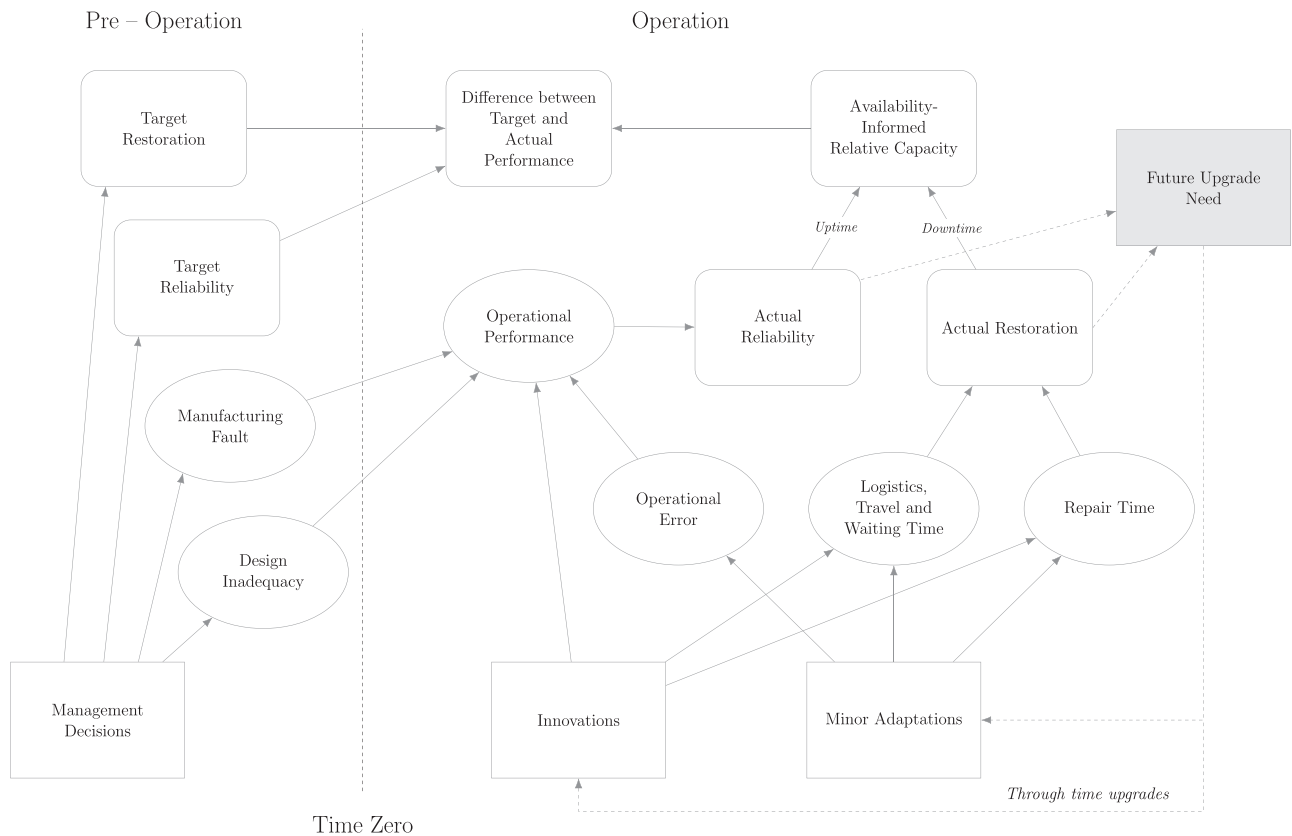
Pre – Operation

Operation

Target Restoration

Difference between Target and Actual Performance

Availability-Informed Relative Capacity

Future Upgrade Need

Target Reliability

Uptime

Downtime

Operational Performance

Actual Reliability

Actual Restoration

Manufacturing Fault

Operational Error

Logistics, Travel and Waiting Time

Repair Time

Design Inadequacy

Management Decisions

Innovations

Minor Adaptations

Through time upgrades

Time Zero